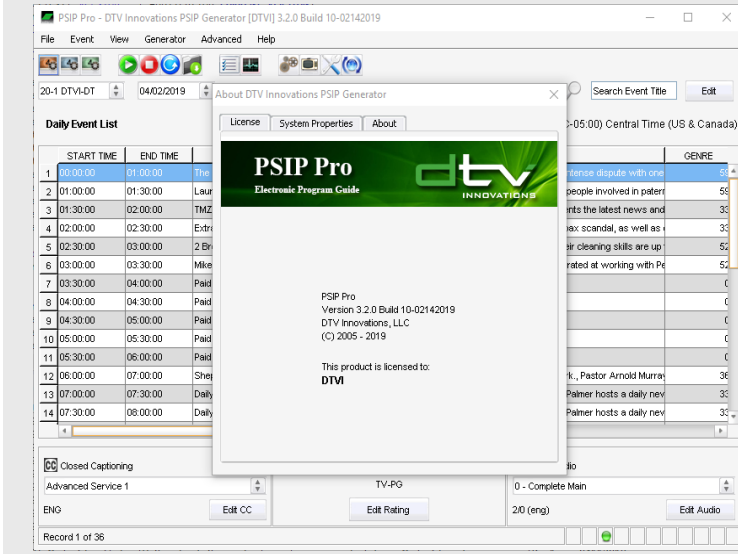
PSIP Pro - DTV Innovations PSIP Generator [DTVI] 3.2.0 Build 10-02142019

File Event View Generator Advanced Help

20-1 DTVI-DT 04/02/2019 Search Event Title Edit

Daily Event List

-05:00) Central Time (US & Canada)

| | START TIME | END TIME | | | GENRE |
|---|---|---|---|---|---|
| 1 | 00:00:00 | 01:00:00 | The | ntense dispute with one | 59 |
| 2 | 01:00:00 | 01:30:00 | Laur | people involved in pater | 59 |
| 3 | 01:30:00 | 02:00:00 | TMZ | nts the latest news and | 33 |
| 4 | 02:00:00 | 02:30:00 | Extr | pax scandal, as well as | 33 |
| 5 | 02:30:00 | 03:00:00 | 2 Br | eir cleaning skills are up | 52 |
| 6 | 03:00:00 | 03:30:00 | Mike | rated at working with Pe | 52 |
| 7 | 03:30:00 | 04:00:00 | Paid | | 0 |
| 8 | 04:00:00 | 04:30:00 | Paid | | 0 |
| 9 | 04:30:00 | 05:00:00 | Paid | | 0 |
| 10 | 05:00:00 | 05:30:00 | Paid | | 0 |
| 11 | 05:30:00 | 06:00:00 | Paid | | 0 |
| 12 | 06:00:00 | 07:00:00 | Shep | rk., Pastor Arnold Murray | 36 |
| 13 | 07:00:00 | 07:30:00 | Daily | Palmer hosts a daily nev | 33 |
| 14 | 07:30:00 | 08:00:00 | Daily | Palmer hosts a daily nev | 33 |

About DTV Innovations PSIP Generator

License System Properties About

PSIP Pro
Electronic Program Guide
dtv INNOVATIONS

PSIP Pro
Version 3.2.0 Build 10-02142019
DTV Innovations, LLC
(C) 2005 - 2019

This product is licensed to:
DTVI

Closed Captioning
Advanced Service 1
ENG Edit CC

TV-PG
Edit Rating

io
0 - Complete Main
2/0 (eng) Edit Audio

Record 1 of 36